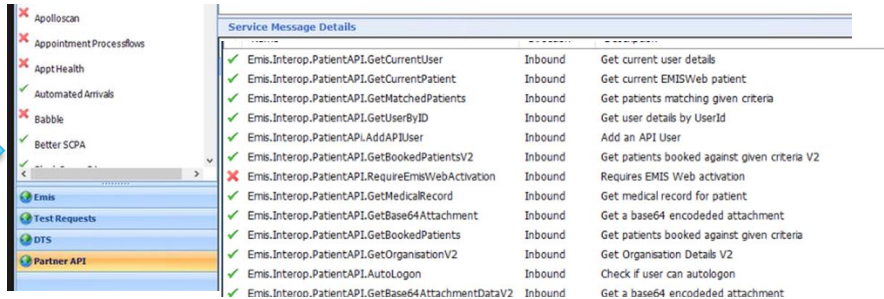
Apolloscan
Appointment Processflows
Appt Health
Automated Arrivals
Babble
Better SCPA
Emis
Test Requests
DTS
Partner API

Service Message Details

| Name | Direction | Description |
|---|---|---|
| Emis.Interop.PatientAPI.GetCurrentUser | Inbound | Get current user details |
| Emis.Interop.PatientAPI.GetCurrentPatient | Inbound | Get current EMISWeb patient |
| Emis.Interop.PatientAPI.GetMatchedPatients | Inbound | Get patients matching given criteria |
| Emis.Interop.PatientAPI.GetUserByID | Inbound | Get user details by UserId |
| Emis.Interop.PatientAPI.AddAPIUser | Inbound | Add an API User |
| Emis.Interop.PatientAPI.GetBookedPatientsV2 | Inbound | Get patients booked against given criteria V2 |
| Emis.Interop.PatientAPI.RequireEmisWebActivation | Inbound | Requires EMIS Web activation |
| Emis.Interop.PatientAPI.GetMedicalRecord | Inbound | Get medical record for patient |
| Emis.Interop.PatientAPI.GetBase64Attachment | Inbound | Get a base64 encodeded attachment |
| Emis.Interop.PatientAPI.GetBookedPatients | Inbound | Get patients booked against given criteria |
| Emis.Interop.PatientAPI.GetOrganisationV2 | Inbound | Get Organisation Details V2 |
| Emis.Interop.PatientAPI.AutoLogon | Inbound | Check if user can autologon |
| Emis.Interop.PatientAPI.GetBase64AttachmentDataV2 | Inbound | Get a base64 encodeded attachment |